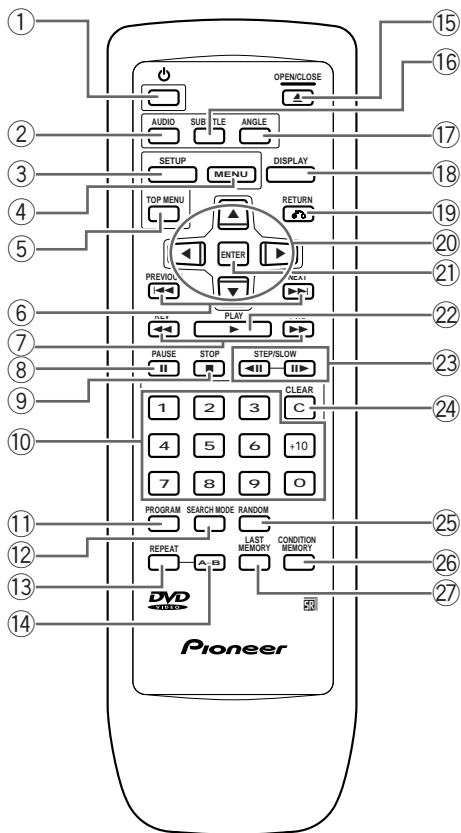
①
⑮
OPEN/CLOSE
⑯
AUDIO
SUBTITLE
ANGLE
②
⑰
SETUP
DISPLAY
③
⑱
MENU
④
TOP MENU
RETURN
⑤
⑲
⑳
ENTER
㉑
PREVIOUS
NEXT
⑥
PLAY
㉒
⑦
REV
FWD
PAUSE
STOP
STEP/SLOW
⑧
㉓
⑨
CLEAR
C
㉔
⑩
1
2
3
4
5
6
+10
7
8
9
0
PROGRAM
RANDOM
⑪
㉕
SEARCH MODE
⑫
LAST MEMORY
CONDITION MEMORY
㉖
REPEAT
⑬
A-B
㉗
DVD VIDEO
⑭
SR
Pioneer